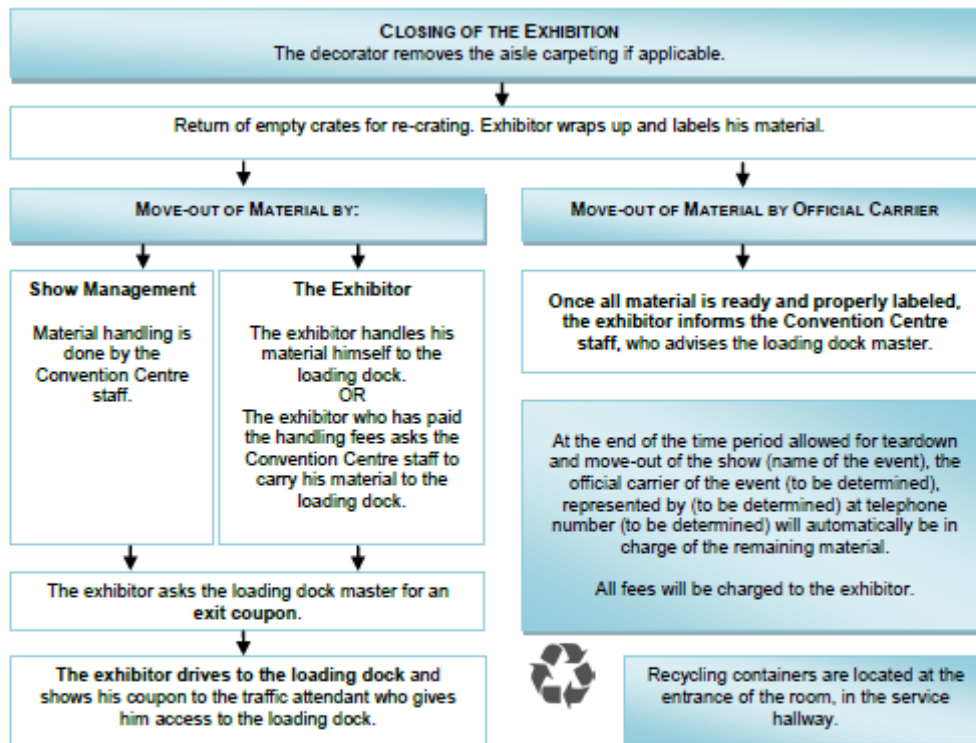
CLOSING OF THE EXHIBITION
The decorator removes the aisle carpeting if applicable.

Return of empty crates for re-crating. Exhibitor wraps up and labels his material.

MOVE-OUT OF MATERIAL BY:

Show Management

Material handling is done by the Convention Centre staff.

The Exhibitor

The exhibitor handles his material himself to the loading dock.
OR
The exhibitor who has paid the handling fees asks the Convention Centre staff to carry his material to the loading dock.

The exhibitor asks the loading dock master for an exit coupon.

The exhibitor drives to the loading dock and shows his coupon to the traffic attendant who gives him access to the loading dock.

MOVE-OUT OF MATERIAL BY OFFICIAL CARRIER

Once all material is ready and properly labeled, the exhibitor informs the Convention Centre staff, who advises the loading dock master.

At the end of the time period allowed for teardown and move-out of the show (name of the event), the official carrier of the event (to be determined), represented by (to be determined) at telephone number (to be determined) will automatically be in charge of the remaining material.

All fees will be charged to the exhibitor.

Recycling containers are located at the entrance of the room, in the service hallway.